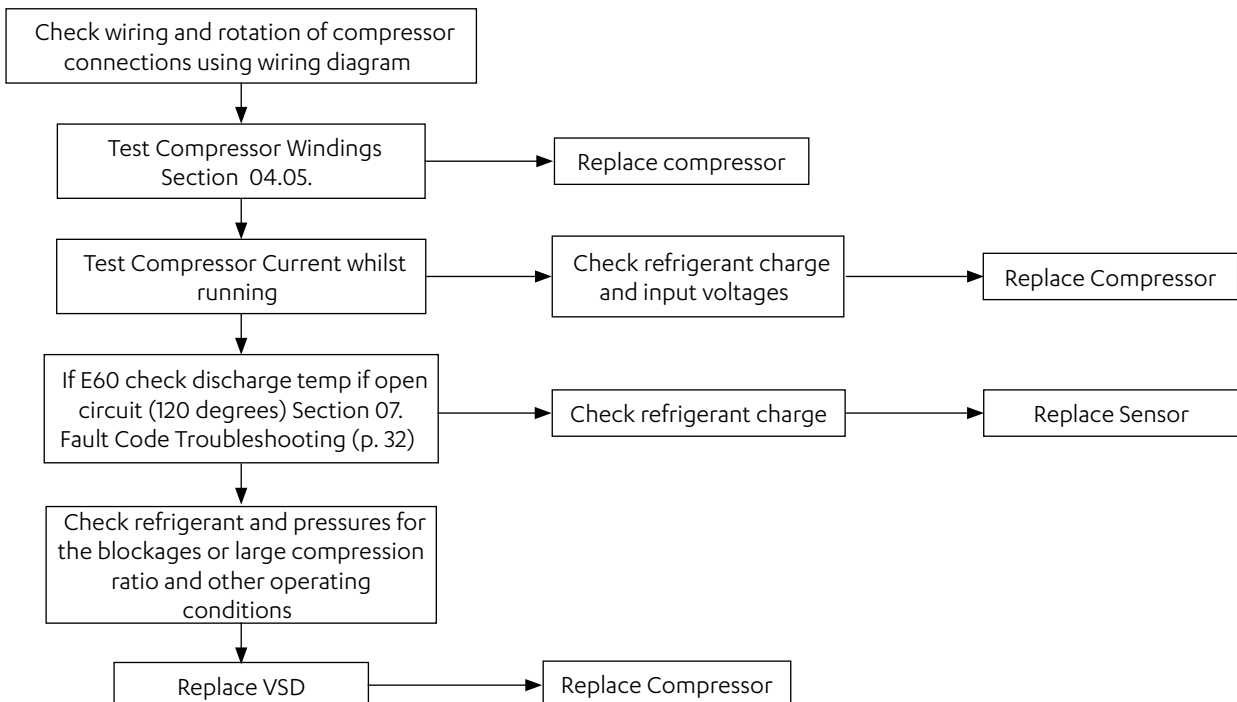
Check wiring and rotation of compressor connections using wiring diagram

Test Compressor Windings Section 04.05.

Replace compressor

Test Compressor Current whilst running

Check refrigerant charge and input voltages

Replace Compressor

If E60 check discharge temp if open circuit (120 degrees) Section 07. Fault Code Troubleshooting (p. 32)

Check refrigerant charge

Replace Sensor

Check refrigerant and pressures for the blockages or large compression ratio and other operating conditions

Replace VSD

Replace Compressor